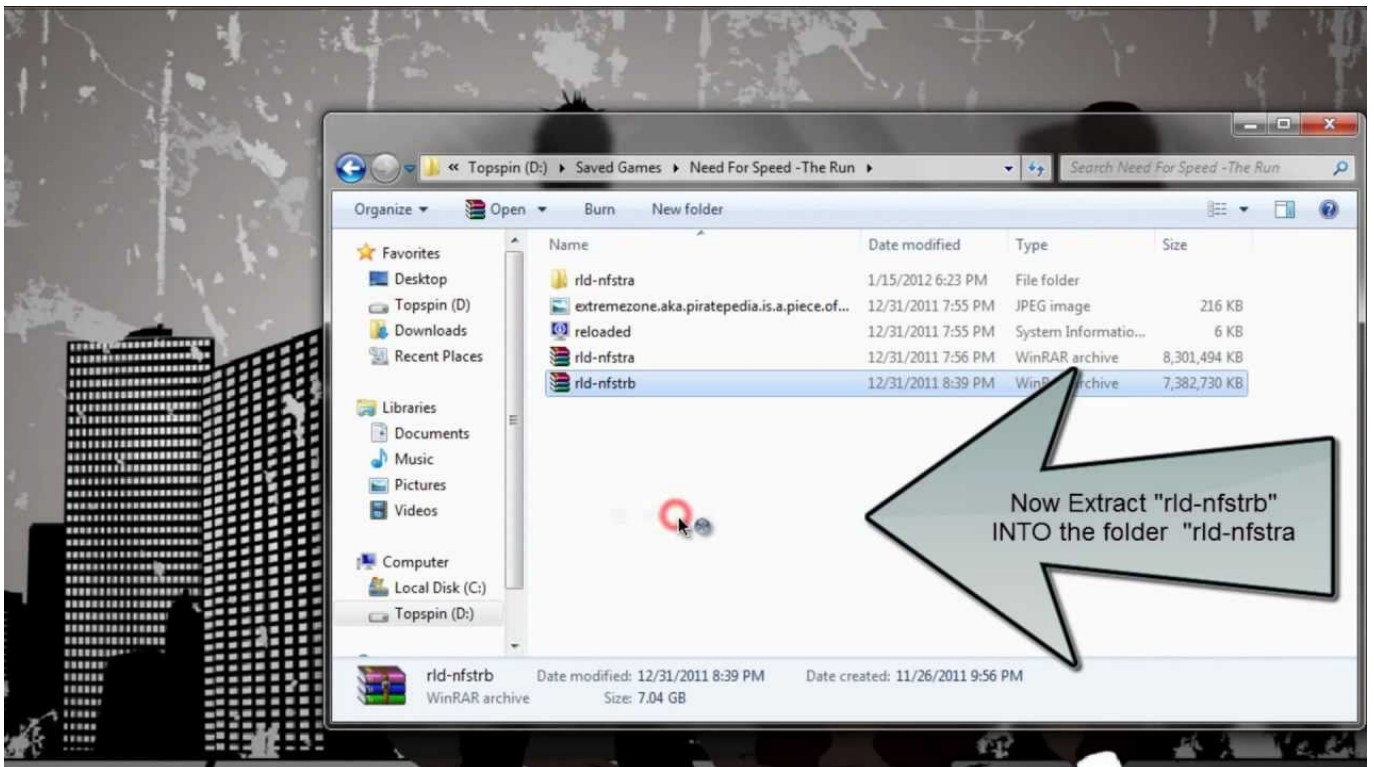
« Topspin (D:) ▸ Saved Games ▸ Need For Speed -The Run ▸

Search Need For Speed -The Run

Organize ▾ Open ▾ Burn New folder

Favorites
Desktop
Topspin (D)
Downloads
Recent Places

Libraries
Documents
Music
Pictures
Videos

Computer
Local Disk (C:)
Topspin (D:)

| Name | Date modified | Type | Size |
|---|---|---|---|
| rld-nfstra | 1/15/2012 6:23 PM | File folder | |
| extremezone.aka.piratepedia.is.a.piece.of... | 12/31/2011 7:55 PM | JPEG image | 216 KB |
| reloaded | 12/31/2011 7:55 PM | System Informatio... | 6 KB |
| rld-nfstra | 12/31/2011 7:56 PM | WinRAR archive | 8,301,494 KB |
| rld-nfstrb | 12/31/2011 8:39 PM | Win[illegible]rchive | 7,382,730 KB |

Now Extract "rld-nfstrb" INTO the folder "rld-nfstra

rld-nfstrb Date modified: 12/31/2011 8:39 PM Date created: 11/26/2011 9:56 PM
WinRAR archive Size: 7.04 GB